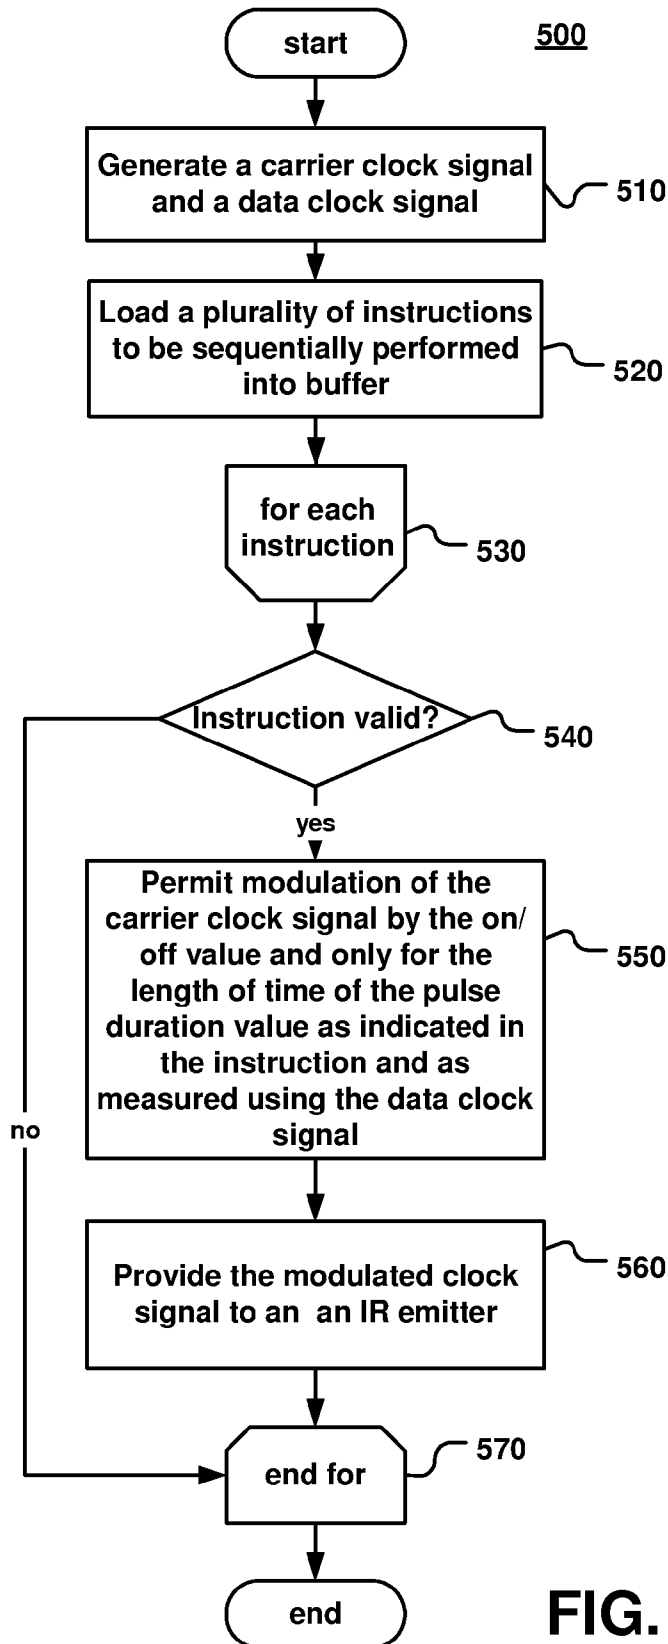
start

500

Generate a carrier clock signal and a data clock signal

510

Load a plurality of instructions to be sequentially performed into buffer

520

for each instruction

530

Instruction valid?

540

no

yes

Permit modulation of the carrier clock signal by the on/off value and only for the length of time of the pulse duration value as indicated in the instruction and as measured using the data clock signal

550

Provide the modulated clock signal to an an IR emitter

560

end for

570

end

FIG.